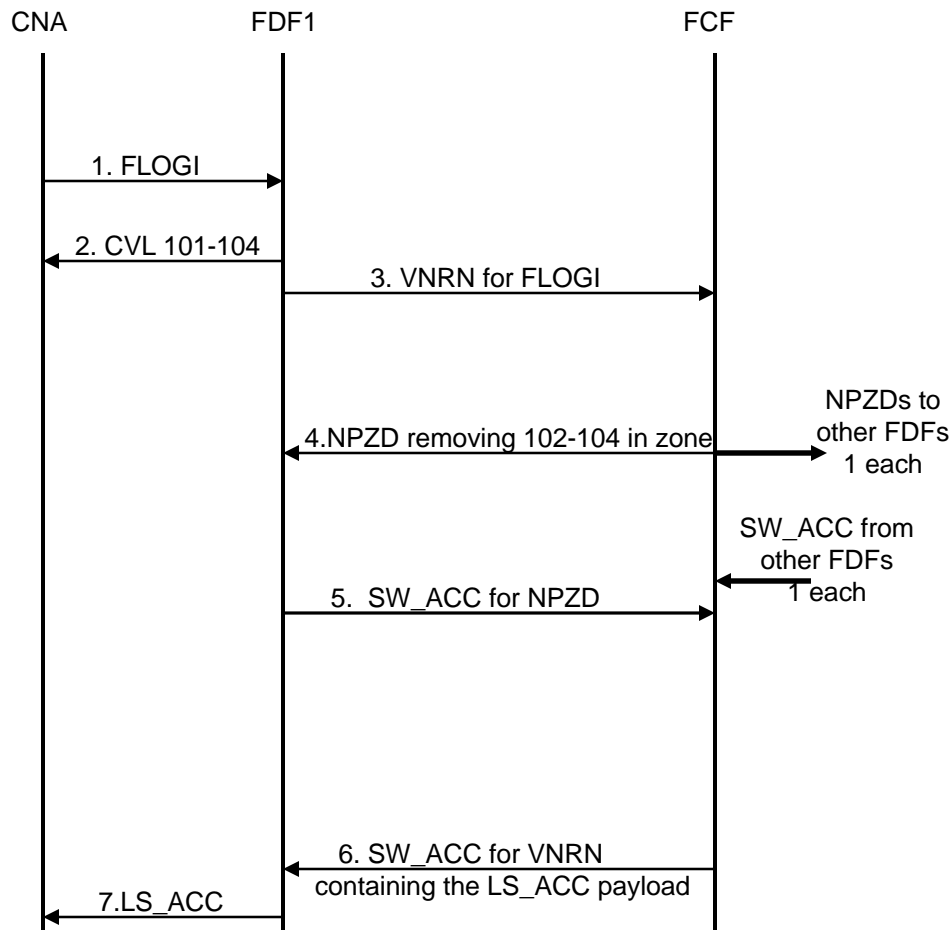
CNA
FDF1
FCF

1. FLOGI

2. CVL 101-104

3. VNRN for FLOGI

4.NPZD removing 102-104 in zone

NPZDs to other FDFs 1 each

SW_ACC from other FDFs 1 each

5. SW_ACC for NPZD

6. SW_ACC for VNRN containing the LS_ACC payload

7.LS_ACC